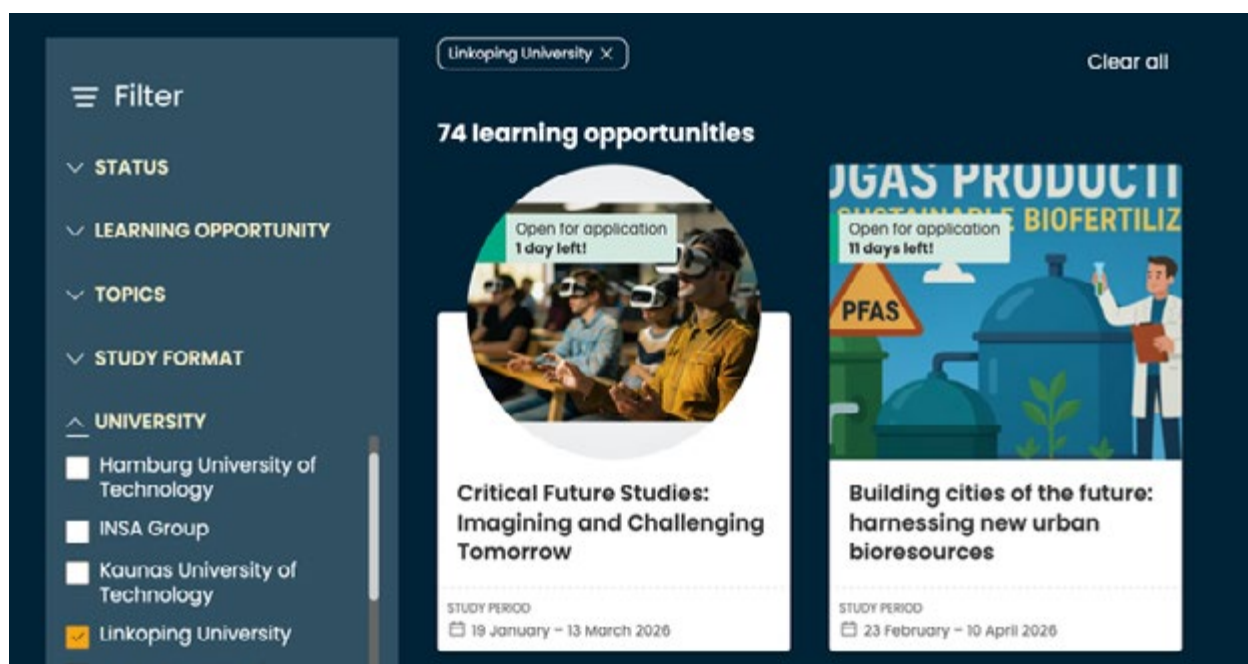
Filter

STATUS

LEARNING OPPORTUNITY

TOPICS

STUDY FORMAT

UNIVERSITY

Hamburg University of Technology

INSA Group

Kaunas University of Technology

Linkoping University

Linkoping University ×

Clear all

74 learning opportunities

Open for application
1 day left!

Critical Future Studies: Imagining and Challenging Tomorrow

STUDY PERIOD
19 January – 13 March 2026

UGAS PRODUCTI
SUSTAINABLE BIOFERTILIZ

Open for application
11 days left!

PFAS

Building cities of the future: harnessing new urban bioresources

STUDY PERIOD
23 February – 10 April 2026